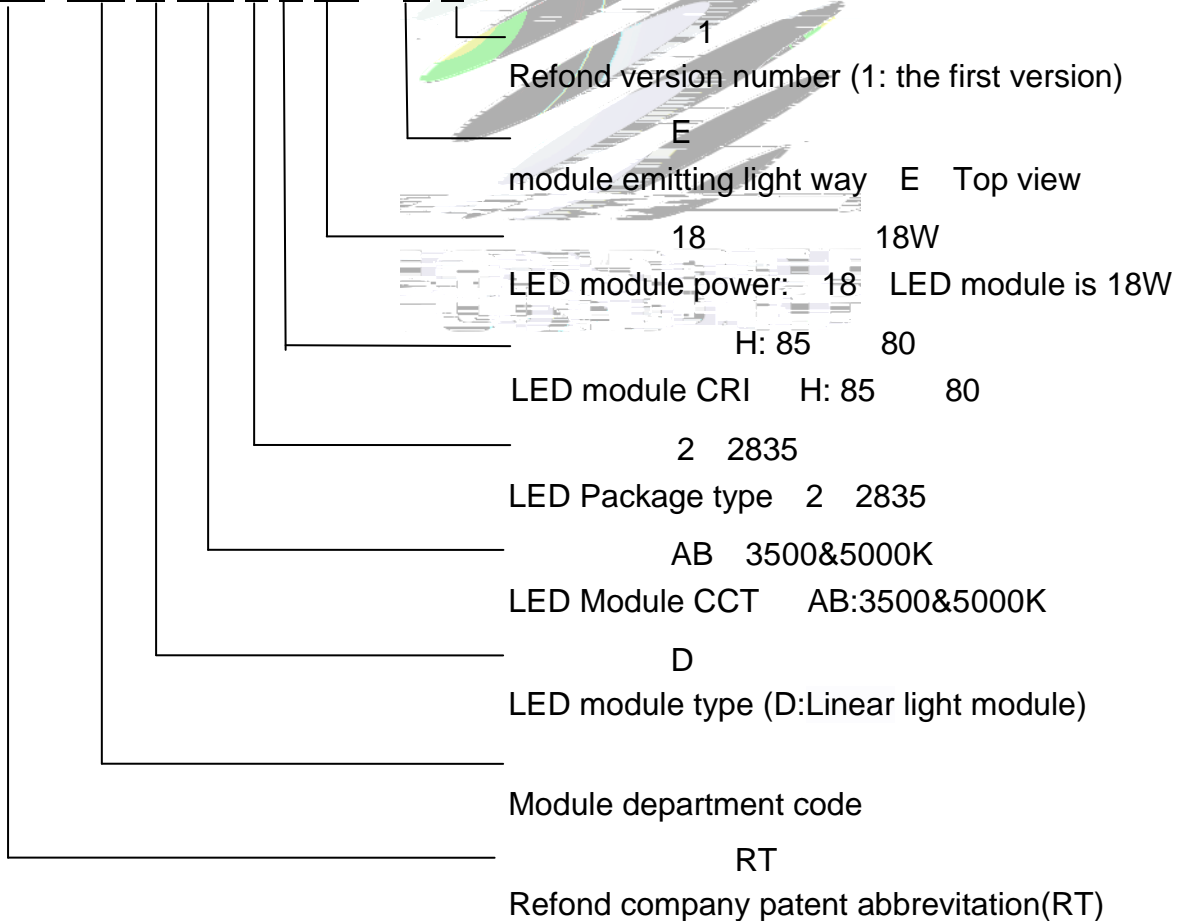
1
Refond version number (1: the first version)

E
module emitting light way E Top view

18 18W
LED module power: 18 LED module is 18W

H: 85 80
LED module CRI H: 85 80

2 2835
LED Package type 2 2835

AB 3500&5000K
LED Module CCT AB:3500&5000K

D
LED module type (D:Linear light module)

Module department code

RT
Refond company patent abbrevitation(RT)